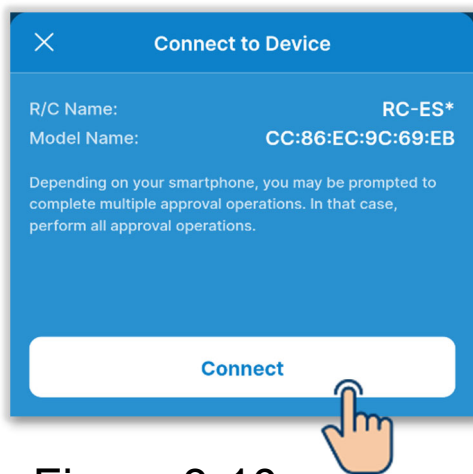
Connect to Device

R/C Name: RC-ES*
Model Name: CC:86:EC:9C:69:EB

Depending on your smartphone, you may be prompted to complete multiple approval operations. In that case, perform all approval operations.

Connect

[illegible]